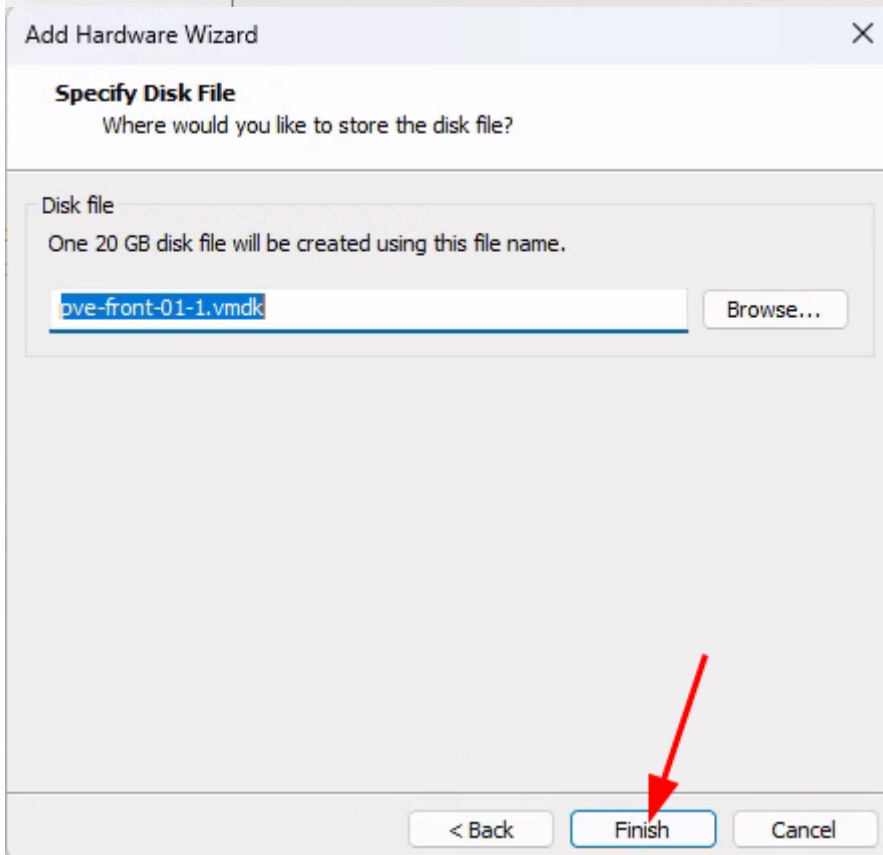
Add Hardware Wizard

Specify Disk File
Where would you like to store the disk file?

Disk file
One 20 GB disk file will be created using this file name.

pve-front-01-1.vmdk

Browse...

< Back
Finish
Cancel